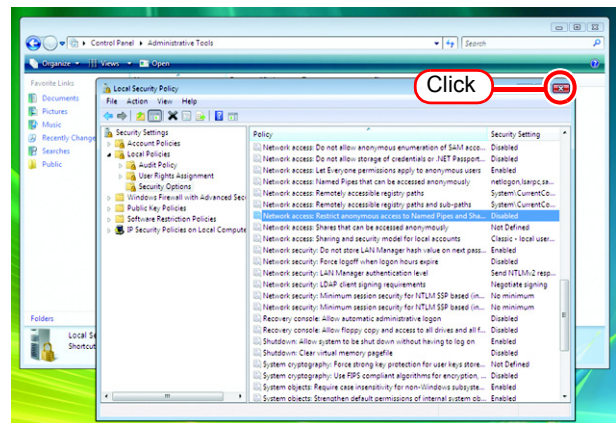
Control Panel › Administrative Tools

Search

Organize ▾ Views ▾ Open

Favorite Links
Documents
Pictures
Music
Recently Changed
Searches
Public

Folders

Local Se
Shortcut

Local Security Policy

File Action View Help

Click

Security Settings
Account Policies
Local Policies
Audit Policy
User Rights Assignment
Security Options
Windows Firewall with Advanced Sec
Public Key Policies
Software Restriction Policies
IP Security Policies on Local Compute

| Policy | Security Setting |
|---|---|
| Network access: Do not allow anonymous enumeration of SAM acco... | Disabled |
| Network access: Do not allow storage of credentials or .NET Passport... | Disabled |
| Network access: Let Everyone permissions apply to anonymous users | Disabled |
| Network access: Named Pipes that can be accessed anonymously | netlogon,lsarpc,sa... |
| Network access: Remotely accessible registry paths | System\CurrentCo... |
| Network access: Remotely accessible registry paths and sub-paths | System\CurrentCo... |
| Network access: Restrict anonymous access to Named Pipes and Sha... | Disabled |
| Network access: Shares that can be accessed anonymously | Not Defined |
| Network access: Sharing and security model for local accounts | Classic - local user... |
| Network security: Do not store LAN Manager hash value on next pas... | Disabled |
| Network security: Force logoff when logon hours expire | Disabled |
| Network security: LAN Manager authentication level | Send NTLMv2 resp... |
| Network security: LDAP client signing requirements | Negotiate signing |
| Network security: Minimum session security for NTLM SSP based (in... | No minimum |
| Network security: Minimum session security for NTLM SSP based (in... | No minimum |
| Recovery console: Allow automatic administrative logon | Disabled |
| Recovery console: Allow floppy copy and access to all drives and all f... | Disabled |
| Shutdown: Allow system to be shut down without having to log on | Enabled |
| Shutdown: Clear virtual memory pagefile | Disabled |
| System cryptography: Force strong key protection for user keys store... | Not Defined |
| System cryptography: Use FIPS compliant algorithms for encryption, ... | Disabled |
| System objects: Require case insensitivity for non-Windows subsyste... | Enabled |
| System objects: Strengthen default permissions of internal system ob... | Enabled |